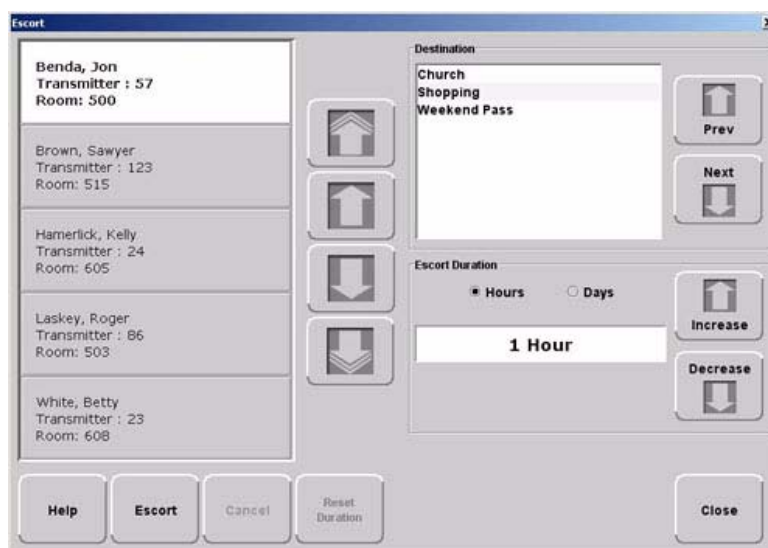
Escort

Benda, Jon
Transmitter : 57
Room: 500

Brown, Sawyer
Transmitter : 123
Room: 515

Hamerlick, Kelly
Transmitter : 24
Room: 605

Laskey, Roger
Transmitter : 86
Room: 503

White, Betty
Transmitter : 23
Room: 608

Destination

Church
Shopping
Weekend Pass

Prev

Next

Escort Duration

Hours
Days

1 Hour

Increase

Decrease

Help
Escort
Cancel
Reset Duration
Close